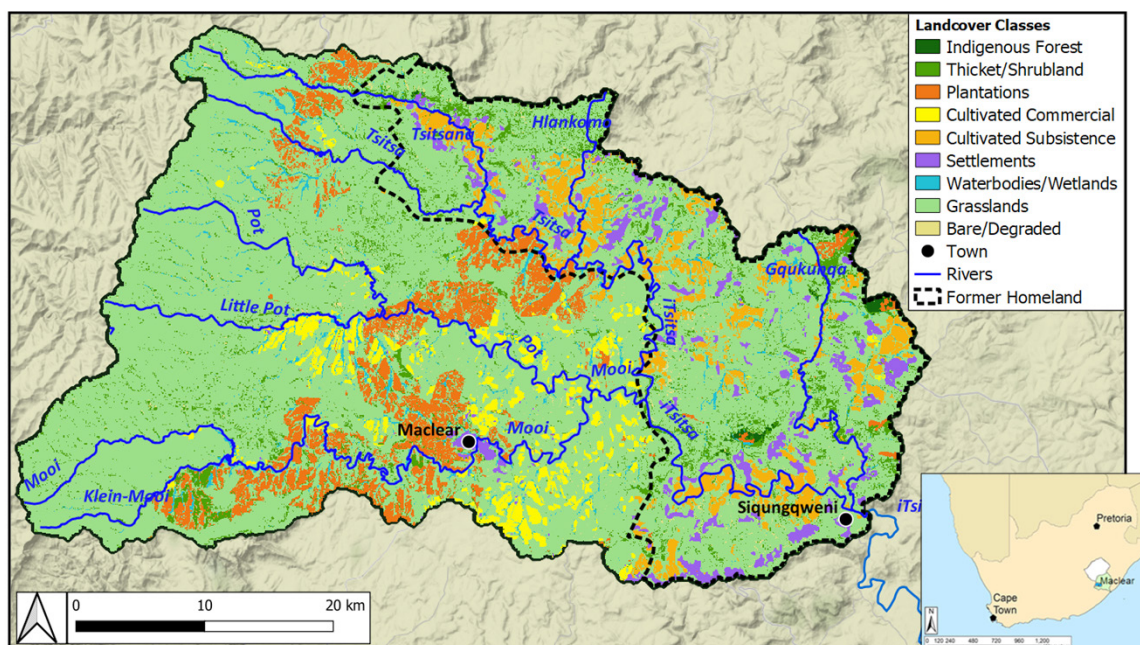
Landcover Classes
Indigenous Forest
Thicket/Shrubland
Plantations
Cultivated Commercial
Cultivated Subsistence
Settlements
Waterbodies/Wetlands
Grasslands
Bare/Degraded
Town
Rivers
Former Homeland

Tsitsa
Tsitsana
Hlankomo
Tsitsa
Pot
Little Pot
Pot
iTsitsa
Gqukunqa
Mooi
Mooi
iTsitsa
Maclear
Mooi
Klein-Mooi
Siqungqweni
iTsi

Pretoria
Maclear
Cape Town

0 10 20 km

N
0 120 240 480 720 960 1,200